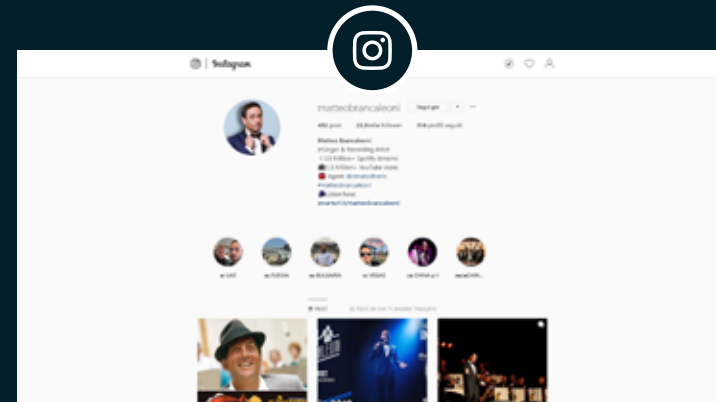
Instagram

matteobrancaleoni

Segui già

492 post 24,8mila follower 914 profili seguiti

Matteo Brancaleoni
#Singer & Recording Artist
1,5 Million+ Spotify streams
1,5 Million+ YouTube views
Agent: @renatofranti
#matteobrancaleoni
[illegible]
smarturl.it/matteobrancaleoni

LIVE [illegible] BULGARIA VIDEO CHINA p.1 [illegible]

POST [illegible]